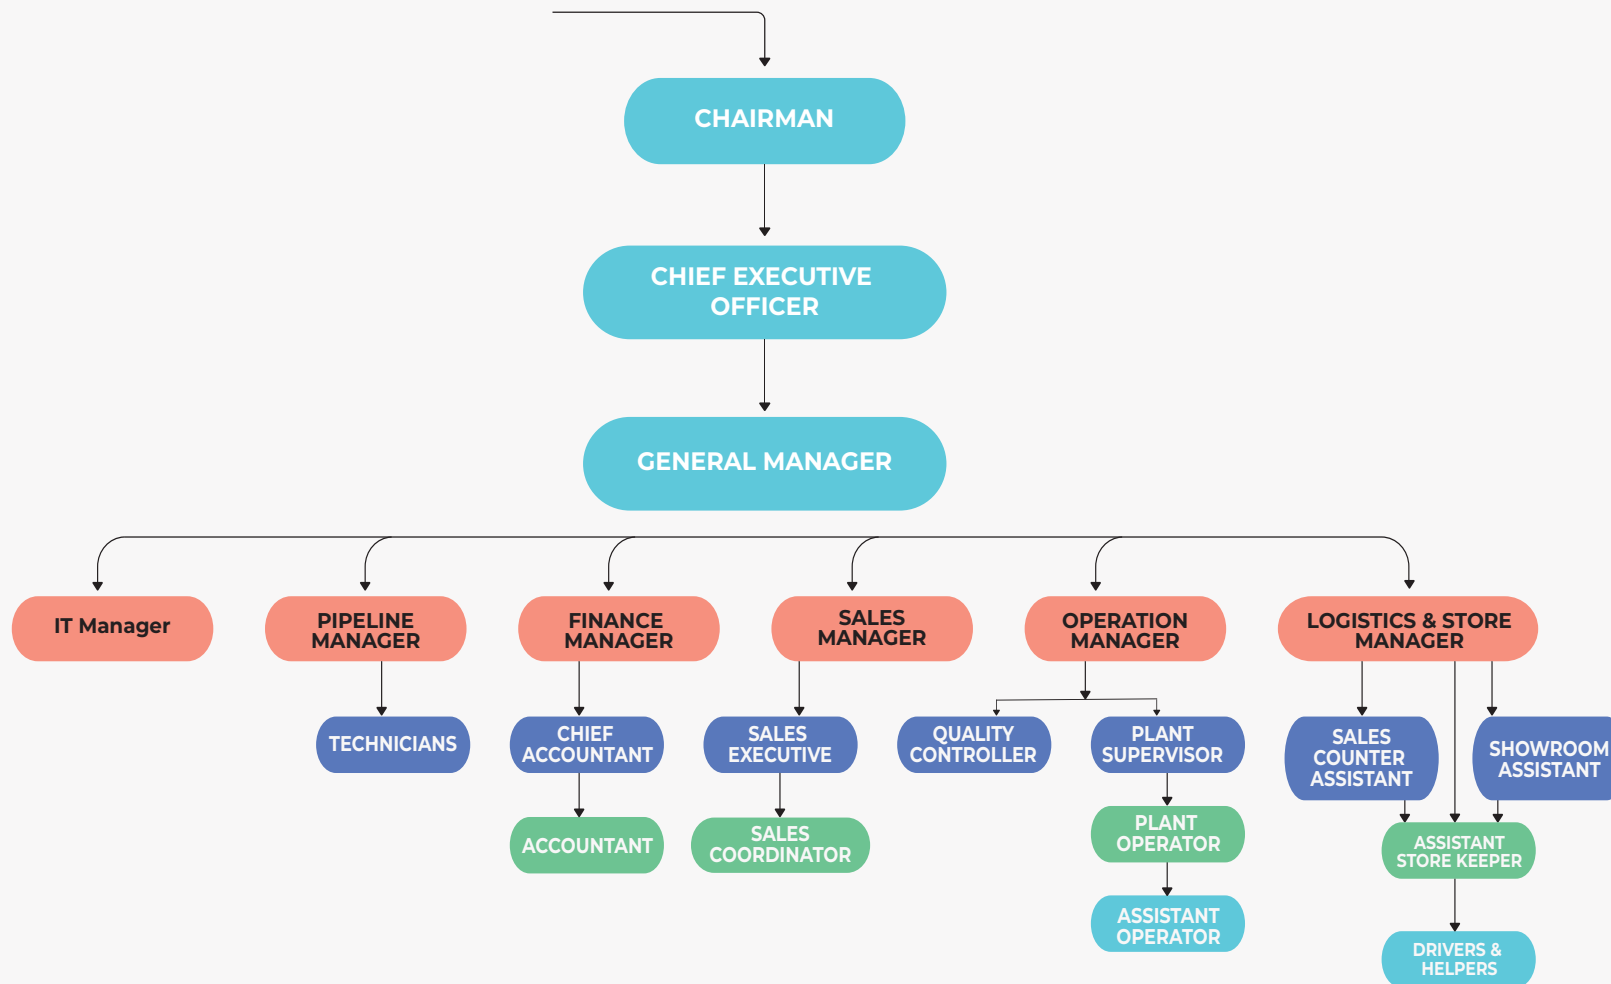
CHAIRMAN

CHIEF EXECUTIVE OFFICER

GENERAL MANAGER

IT Manager

PIPELINE MANAGER

TECHNICIANS

FINANCE MANAGER

CHIEF ACCOUNTANT

ACCOUNTANT

SALES MANAGER

SALES EXECUTIVE

SALES COORDINATOR

OPERATION MANAGER

QUALITY CONTROLLER

PLANT SUPERVISOR

PLANT OPERATOR

ASSISTANT OPERATOR

LOGISTICS & STORE MANAGER

SALES COUNTER ASSISTANT

SHOWROOM ASSISTANT

ASSISTANT STORE KEEPER

DRIVERS & HELPERS